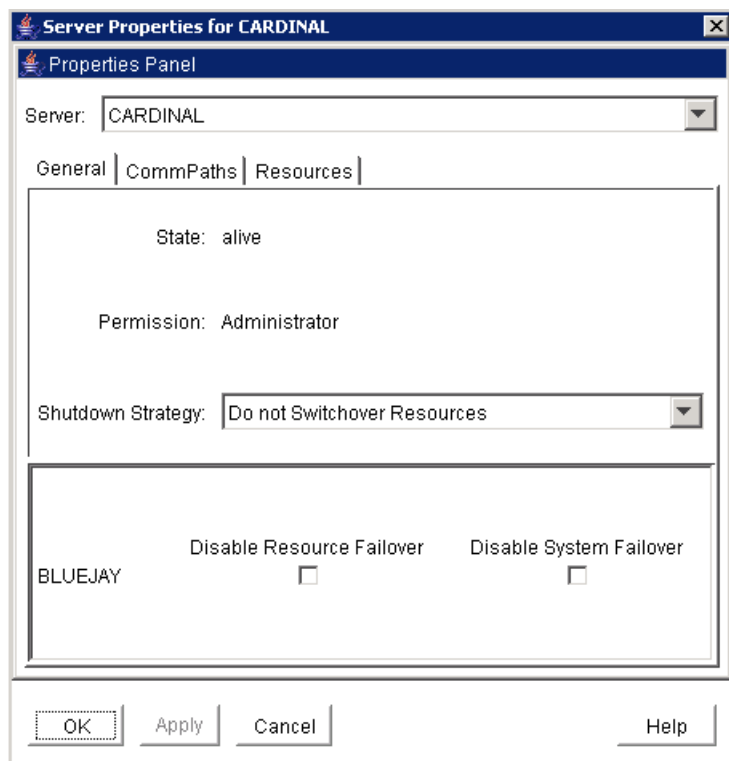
Server Properties for CARDINAL

Properties Panel

Server: CARDINAL

General | CommPaths | Resources

State: alive

Permission: Administrator

Shutdown Strategy: Do not Switchover Resources

Disable Resource Failover    Disable System Failover

BLUEJAY

OK    Apply    Cancel    Help